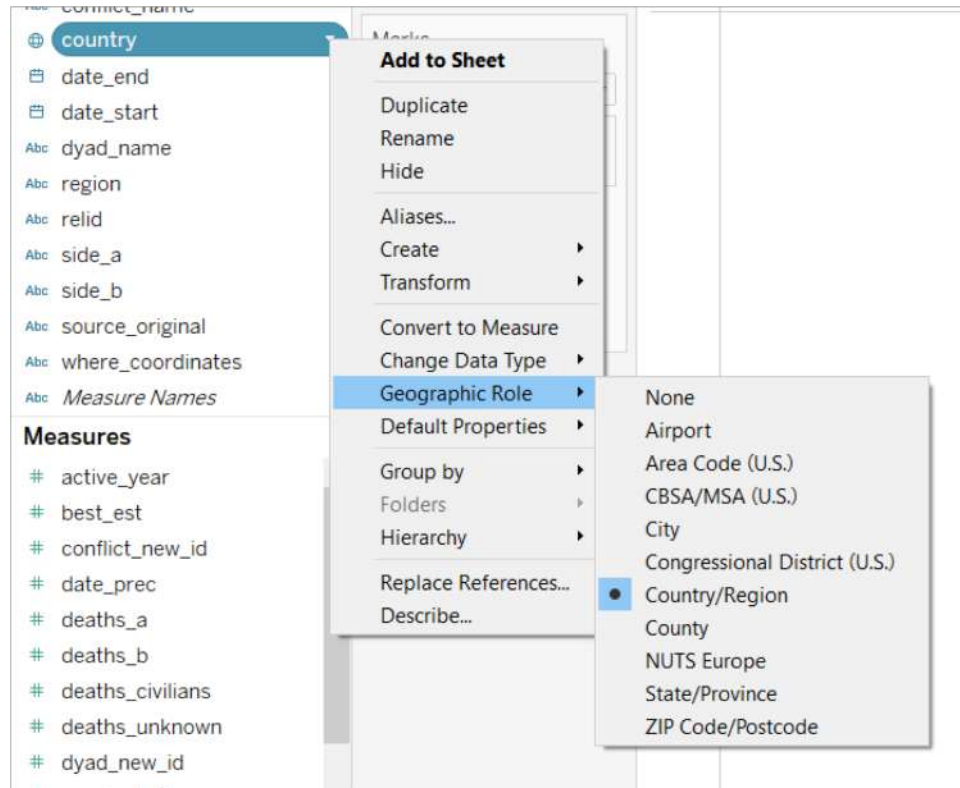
Abc conflict_name
country
date_end
date_start
Abc dyad_name
Abc region
Abc relid
Abc side_a
Abc side_b
Abc source_original
Abc where_coordinates
Abc Measure Names
Measures
# active_year
# best_est
# conflict_new_id
# date_prec
# deaths_a
# deaths_b
# deaths_civilians
# deaths_unknown
# dyad_new_id

Marks

Add to Sheet
Duplicate
Rename
Hide
Aliases...
Create
Transform
Convert to Measure
Change Data Type
Geographic Role
Default Properties
Group by
Folders
Hierarchy
Replace References...
Describe...

None
Airport
Area Code (U.S.)
CBSA/MSA (U.S.)
City
Congressional District (U.S.)
Country/Region
County
NUTS Europe
State/Province
ZIP Code/Postcode